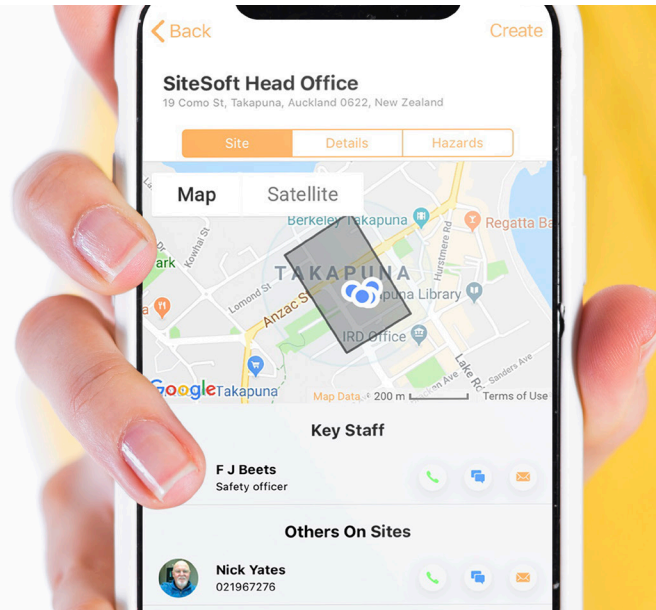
Back
Create

SiteSoft Head Office
19 Como St, Takapuna, Auckland 0622, New Zealand

Site
Details
Hazards

Map
Satellite

Berkeley Takapuna
Regatta Ba
Kowhai St
ark
Hurstmere Rd
TAKAPUNA
Lomond St
Anzac St
Takapuna Library
IRD Office
Lake Rd
Killarney St
Sanders Ave
Google
Takapuna
Map Data
200 m
Terms of Use

Key Staff

F J Beets
Safety officer

Others On Sites

Nick Yates
021967276